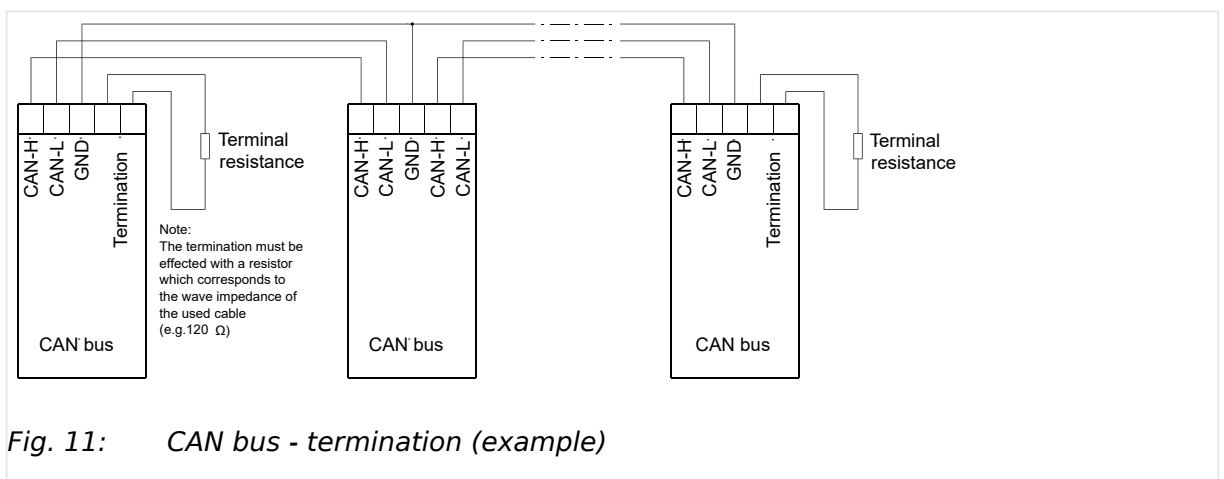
CAN-H CAN-L GND Termination

Terminal resistance

Note:
The termination must be effected with a resistor which corresponds to the wave impedance of the used cable (e.g.120 Ω)

CAN bus

CAN-H CAN-L GND CAN-H CAN-L

CAN bus

CAN-H CAN-L GND Termination

Terminal resistance

CAN bus

Fig. 11: CAN bus - termination (example)